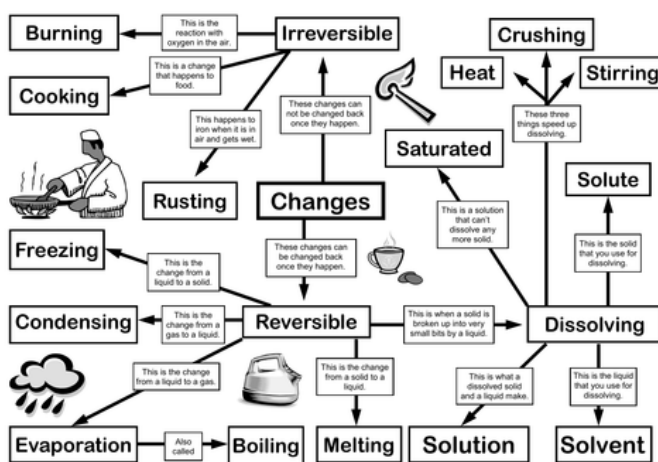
Burning

This is the reaction with oxygen in the air.

Irreversible

Crushing

This is a change that happens to food.

Cooking

Heat

Stirring

This happens to iron when it is in air and gets wet.

These changes can not be changed back once they happen.

These three things speed up dissolving.

Saturated

Rusting

Changes

Solute

Freezing

This is a solution that can't dissolve any more solid.

These changes can be changed back once they happen.

This is the solid that you use for dissolving.

This is the change from a liquid to a solid.

Condensing

This is the change from a gas to a liquid.

Reversible

This is when a solid is broken up into very small bits by a liquid.

Dissolving

This is the change from a liquid to a gas.

This is the change from a solid to a liquid.

This is what a dissolved solid and a liquid make.

This is the liquid that you use for dissolving.

Evaporation

Also called

Boiling

Melting

Solution

Solvent